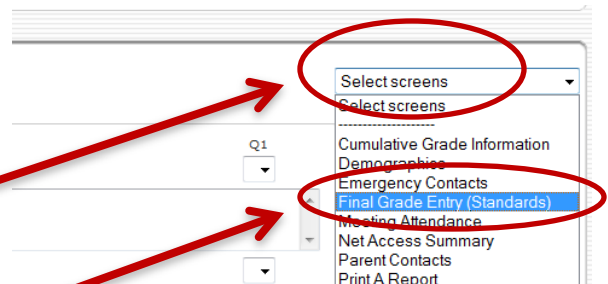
Select screens
Select screens
--------------------
Cumulative Grade Information
Demographics
Emergency Contacts
Final Grade Entry (Standards)
Meeting Attendance
Net Access Summary
Parent Contacts
Print A Report

Q1